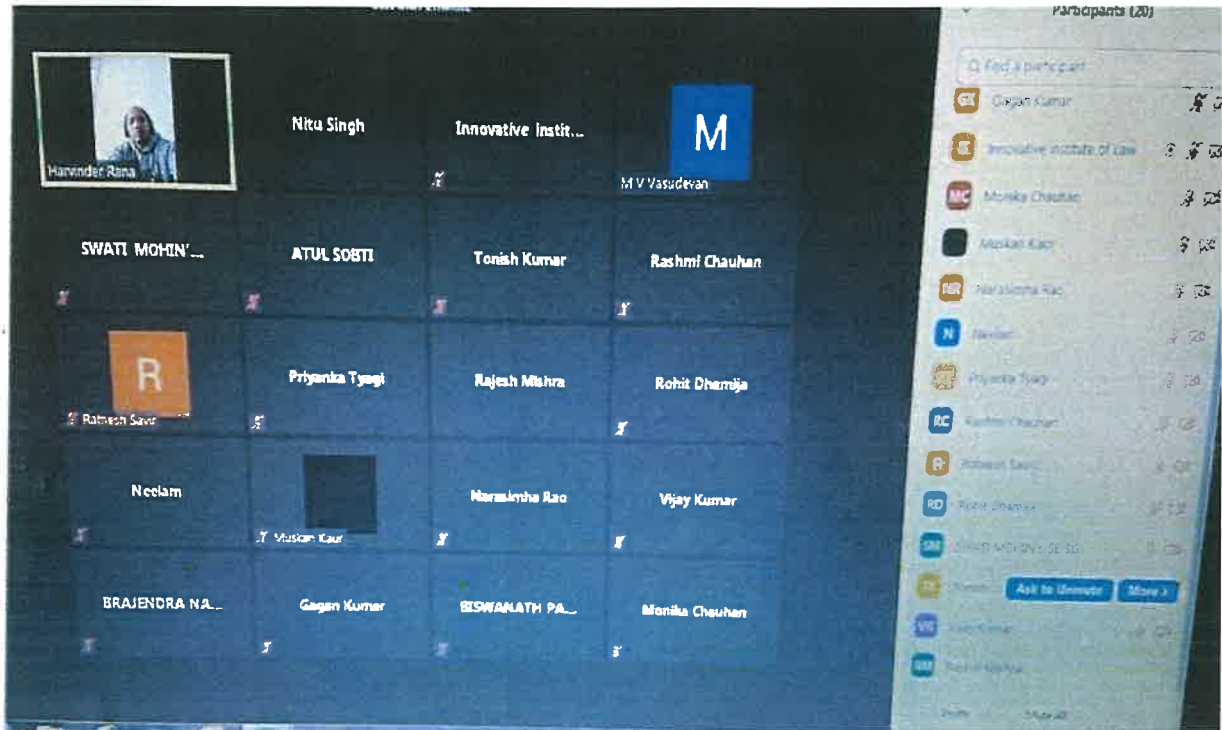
Participants (20)

Find a participant

Harvinder Rana

Nitu Singh

Innovative Instit...

M

M V Vasudevan

SWATI MOHIN'...

ATUL SOBTI

Tonish Kumar

Rashmi Chauhan

R

Ratnesh Savi

Priyanka Tyagi

Rajesh Mishra

Rohit Dhamija

Neelam

Muskan Kaur

Narasimha Rao

Vijay Kumar

BRAJENDRA NA...

Gagan Kumar

BISWANATH PA...

Monika Chauhan

GK Gagan Kumar

Innovative Institute of Law

MC Monika Chauhan

Muskan Kaur

NR Narasimha Rao

N Neelam

Priyanka Tyagi

RC Rashmi Chauhan

R Ratnesh Savi

RD Rohit Dhamija

SM SWATI MOHIN SE SD

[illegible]

Ask to Unmute

More

VK Vijay Kumar

RM Rajesh Mishra

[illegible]

Mute All